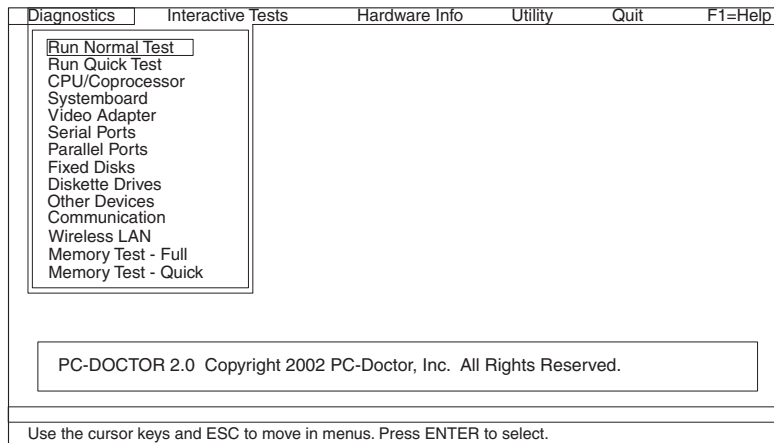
Diagnostics Interactive Tests Hardware Info Utility Quit F1=Help

Run Normal Test
Run Quick Test
CPU/Coprocessor
Systemboard
Video Adapter
Serial Ports
Parallel Ports
Fixed Disks
Diskette Drives
Other Devices
Communication
Wireless LAN
Memory Test - Full
Memory Test - Quick

PC-DOCTOR 2.0 Copyright 2002 PC-Doctor, Inc. All Rights Reserved.

Use the cursor keys and ESC to move in menus. Press ENTER to select.